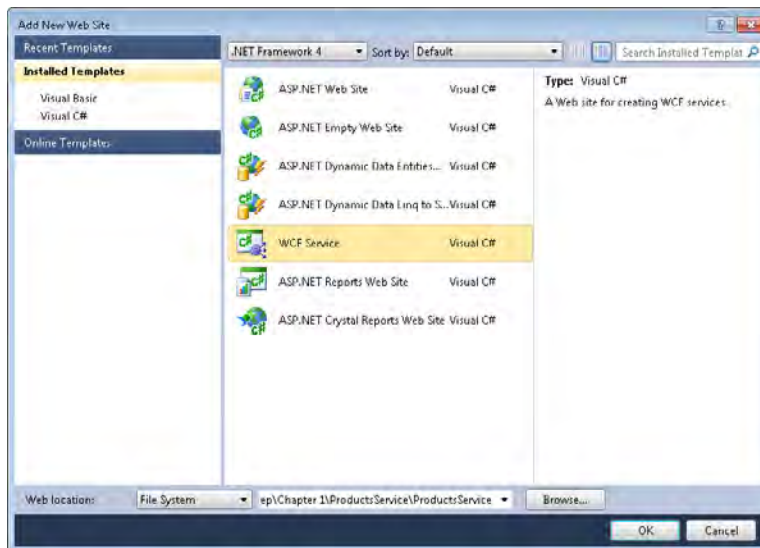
Add New Web Site

?

Recent Templates

Installed Templates

Visual Basic

Visual C#

Online Templates

.NET Framework 4

Sort by: Default

Search Installed Templat

| | |
|---|---|
| ASP.NET Web Site | Visual C# |
| ASP.NET Empty Web Site | Visual C# |
| ASP.NET Dynamic Data Entities... | Visual C# |
| ASP.NET Dynamic Data Linq to S... | Visual C# |
| WCF Service | Visual C# |
| ASP.NET Reports Web Site | Visual C# |
| ASP.NET Crystal Reports Web Site | Visual C# |

Type: Visual C#

A Web site for creating WCF services

Web location: File System ep\Chapter 1\ProductsService\ProductsService Browse...

OK Cancel